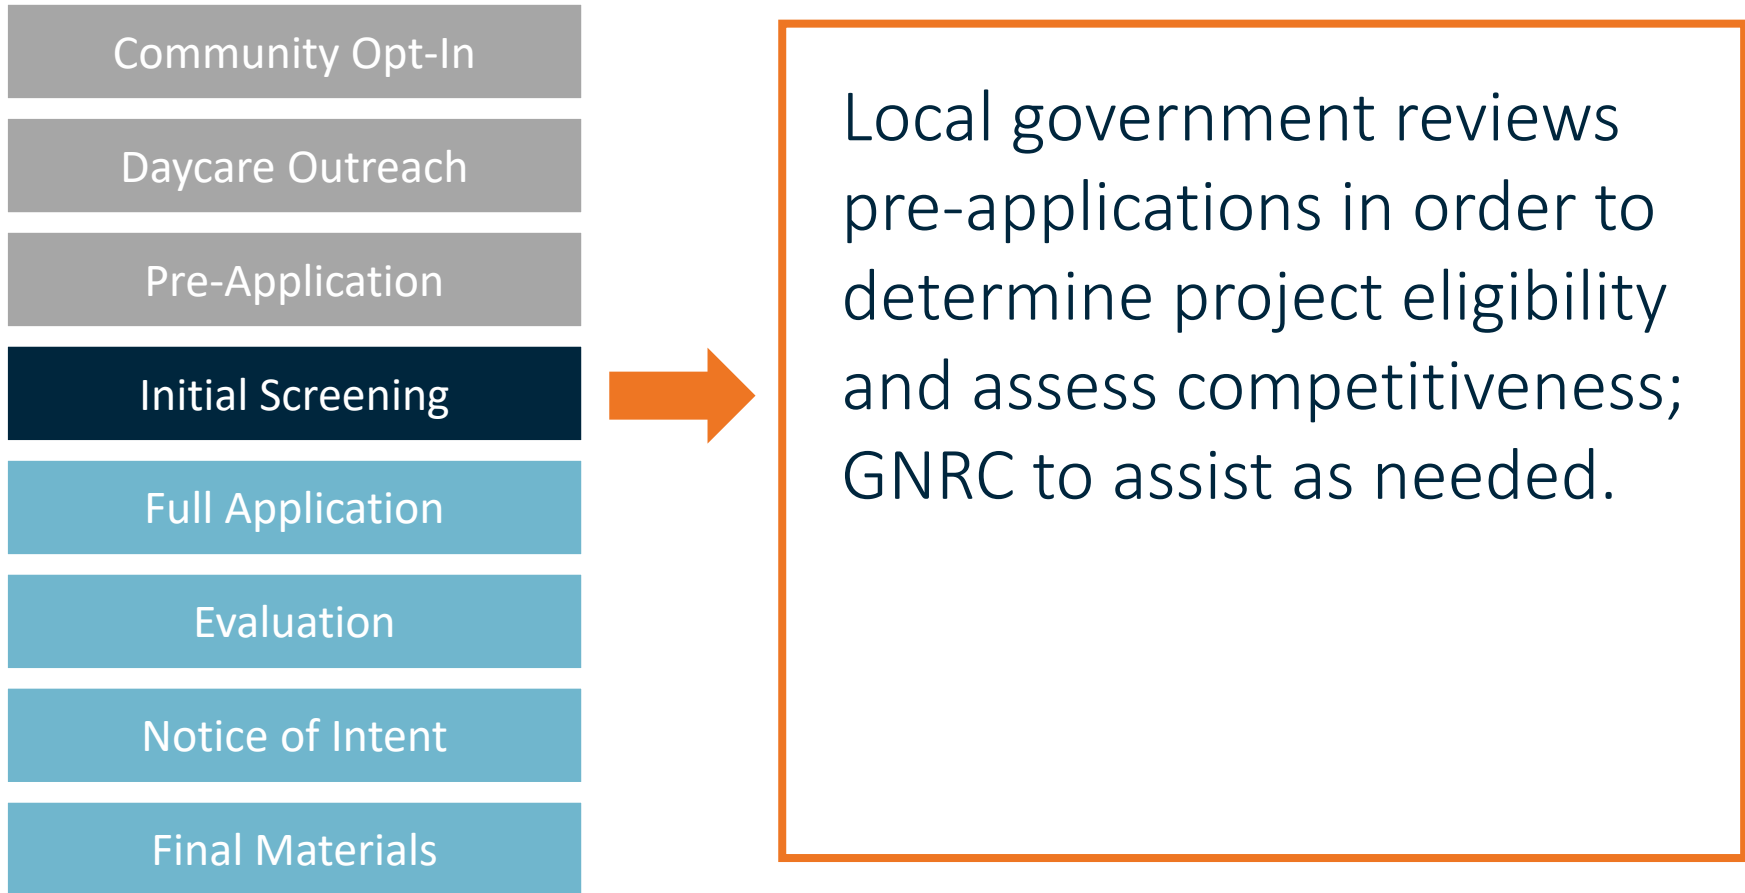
Community Opt-In

Daycare Outreach

Pre-Application

Initial Screening

Full Application

Evaluation

Notice of Intent

Final Materials

Local government reviews pre-applications in order to determine project eligibility and assess competitiveness; GNRC to assist as needed.